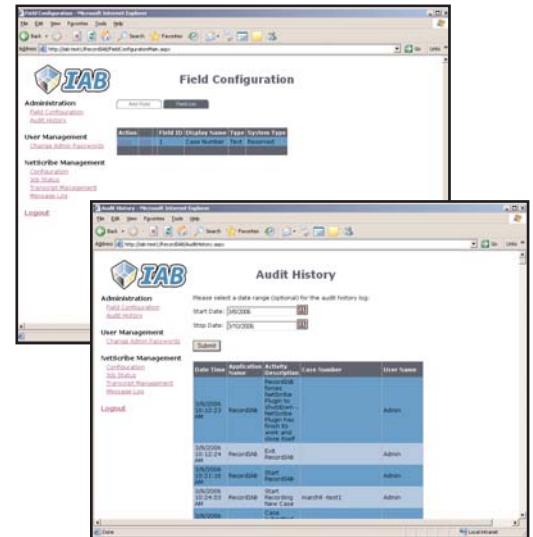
Field Configuration - Microsoft Internet Explorer

File Edit View Favorites Tools Help

Back Search Favorites

Address http://iab-test1/RecordIAB/FieldConfigurationMain.aspx

Go Links

IAB

Field Configuration

Administration
Field Configuration
Audit History

User Management
Change Admin Passwords

NetScribe Management
Configuration
Job Status
Transcript Management
Message Log

Logout

Add Field FieldList

| Action | Field ID | Display Name | Type | System Type |
|---|---|---|---|---|
| | 1 | Case Number | Text | Reserved |

Audit History - Microsoft Internet Explorer

File Edit View Favorites Tools Help

Back Search Favorites

Address http://iab-test1/RecordIAB/AuditHistory.aspx

Go Links

IAB

Audit History

Administration
Field Configuration
Audit History

User Management
Change Admin Passwords

NetScribe Management
Configuration
Job Status
Transcript Management
Message Log

Logout

Please select a date range (optional) for the audit history log:

Start Date: 3/8/2006

Stop Date: 3/10/2006

Submit

| Date Time | Application Name | Activity Description | Case Number | User Name |
|---|---|---|---|---|
| 3/9/2006 10:10:23 AM | RecordIAB | RecordIAB forces NetScribe Plugin to shutdown - NetScribe Plugin has finish its work and close itself | | Admin |
| 3/9/2006 10:12:24 AM | RecordIAB | Exit RecordIAB | | Admin |
| 3/9/2006 10:21:39 AM | RecordIAB | Start RecordIAB | | Admin |
| 3/9/2006 10:24:53 AM | RecordIAB | Start Recording New Case | march9 -test1 | Admin |
| 3/9/2006 | | Case | | |

Done

Local intranet